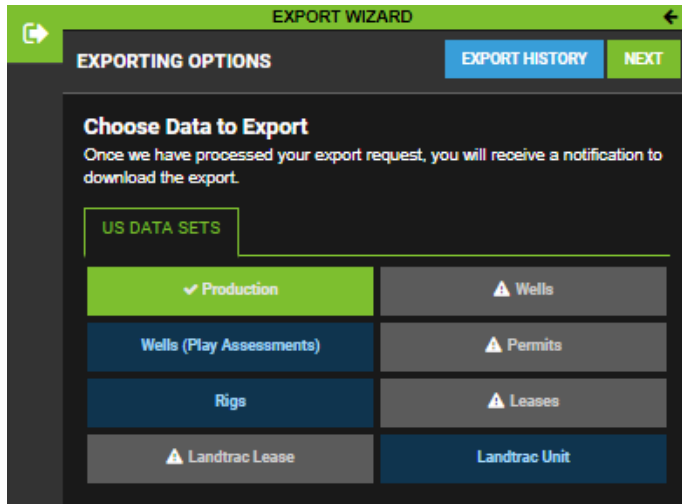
EXPORT WIZARD

EXPORTING OPTIONS

EXPORT HISTORY

NEXT

Choose Data to Export

Once we have processed your export request, you will receive a notification to download the export.

US DATA SETS

| | |
|---|---|
| ✔ Production | ⚠ Wells |
| Wells (Play Assessments) | ⚠ Permits |
| Rigs | ⚠ Leases |
| ⚠ Landtrac Lease | Landtrac Unit |